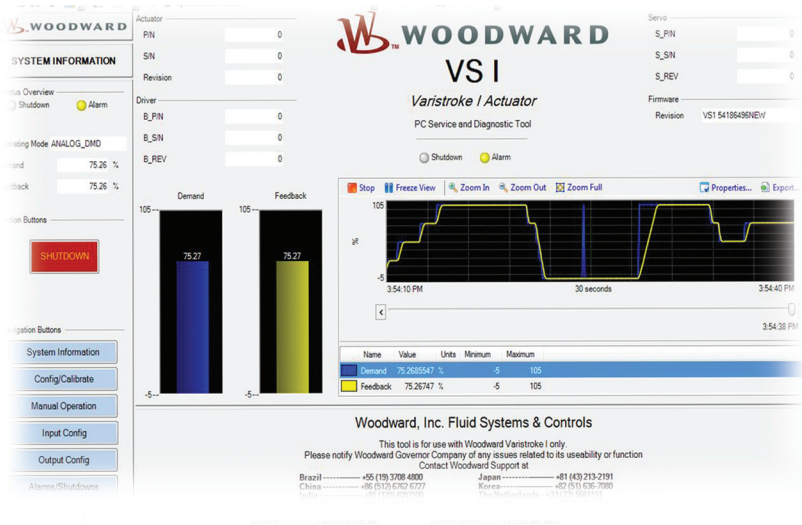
WOODWARD

SYSTEM INFORMATION

tus Overview
Shutdown
Alarm

rating Mode ANALOG_DMD
and 75.26 %
dback 75.26 %

tion Buttons

SHUTDOWN

igation Buttons

System Information

Config/Calibrate

Manual Operation

Input Config

Output Config

Alarms/Shutdowns

Actuator
P/N 0
S/N 0
Revision 0

Driver
B_P/N 0
B_S/N 0
B_REV 0

Demand
Feedback
105
105
75.27
75.27
-5
-5

WOODWARD
VS I
Varistroke I Actuator
PC Service and Diagnostic Tool

Shutdown
Alarm

Servo
S_P/N 0
S_S/N 0
S_REV 0

Firmware
Revision VS1 54186496NEW

Stop
Freeze View
Zoom In
Zoom Out
Zoom Full
Properties...
Export...

105
%
-5
3:54:10 PM
30 seconds
3:54:40 PM
3:54:38 PM

| Name | Value | Units | Minimum | Maximum |
|---|---|---|---|---|
| Demand | 75.2685547 | % | -5 | 105 |
| Feedback | 75.26747 | % | -5 | 105 |

Woodward, Inc. Fluid Systems & Controls

This tool is for use with Woodward Varistroke I only.
Please notify Woodward Governor Company of any issues related to its useability or function
Contact Woodward Support at

Brazil ------------ +55 (19) 3708 4800
China ------------ +86 (512) 6762 6727
India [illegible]
Japan ------------ +81 (43) 213-2191
Korea ------------ +82 (51) 636-7080
The Netherlands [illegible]